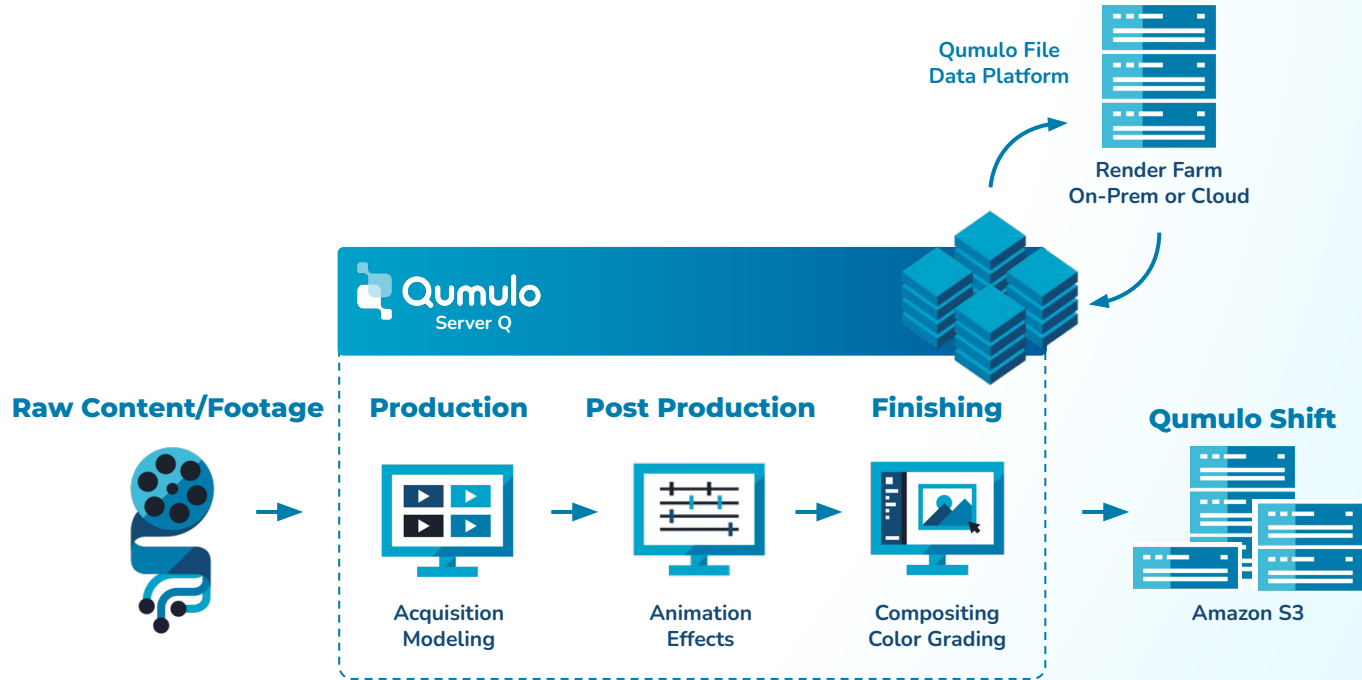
Qumulo File Data Platform

Render Farm On-Prem or Cloud

Qumulo Server Q

Raw Content/Footage

Production

Post Production

Finishing

Qumulo Shift

Acquisition Modeling

Animation Effects

Compositing Color Grading

Amazon S3